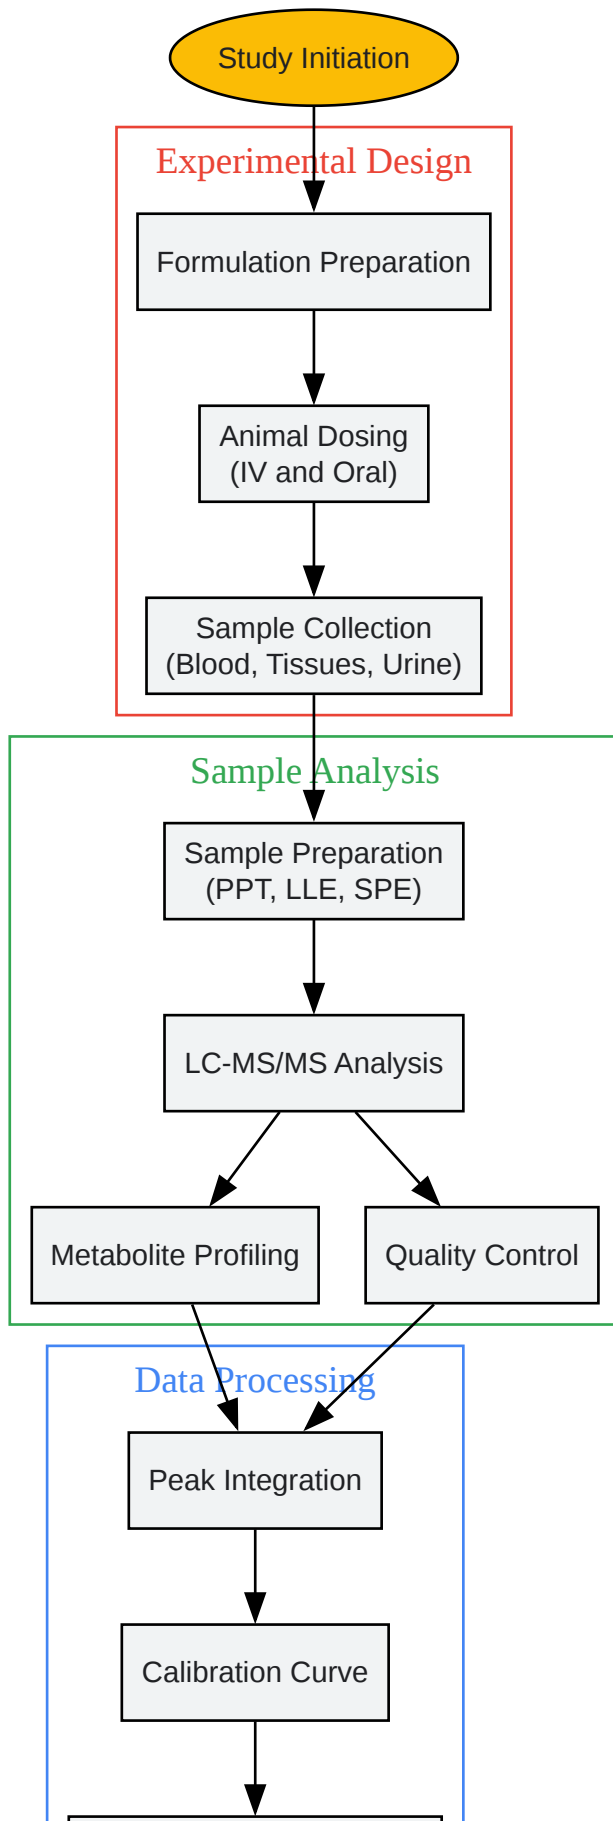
Study Initiation

Experimental Design

Formulation Preparation

Animal Dosing
(IV and Oral)

Sample Collection
(Blood, Tissues, Urine)

Sample Analysis

Sample Preparation
(PPT, LLE, SPE)

LC-MS/MS Analysis

Metabolite Profiling

Quality Control

Data Processing

Peak Integration

Calibration Curve